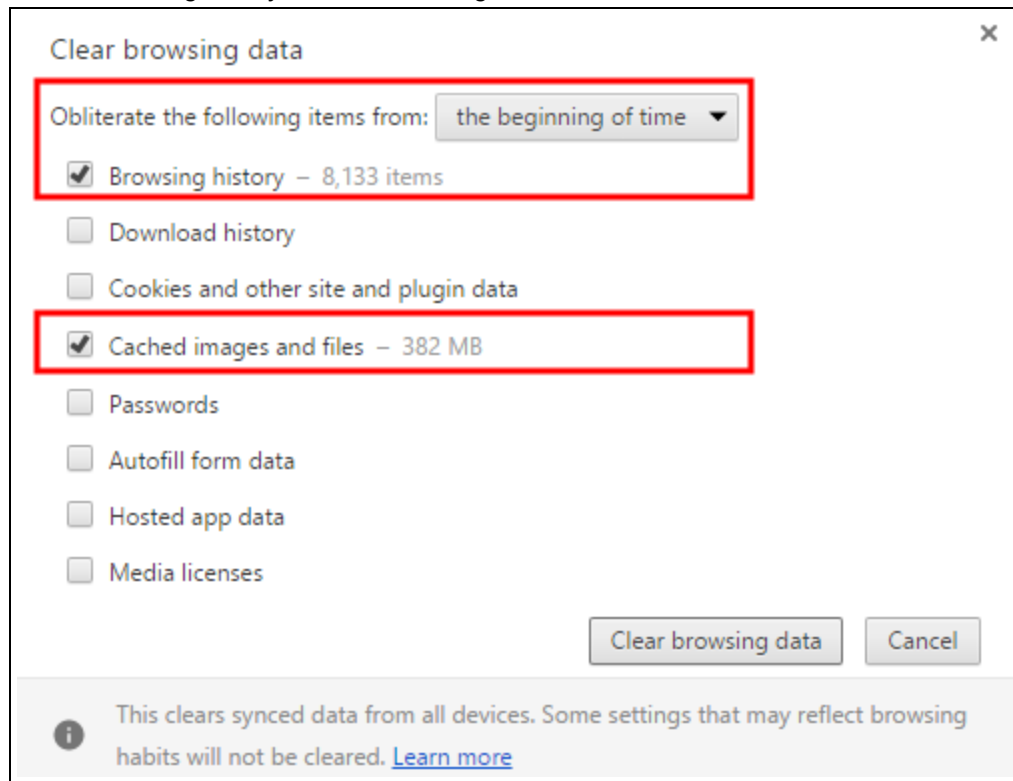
Clear browsing data

×

Obliterate the following items from: the beginning of time

Browsing history – 8,133 items

Download history

Cookies and other site and plugin data

Cached images and files – 382 MB

Passwords

Autofill form data

Hosted app data

Media licenses

Clear browsing data

Cancel

This clears synced data from all devices. Some settings that may reflect browsing habits will not be cleared. Learn more